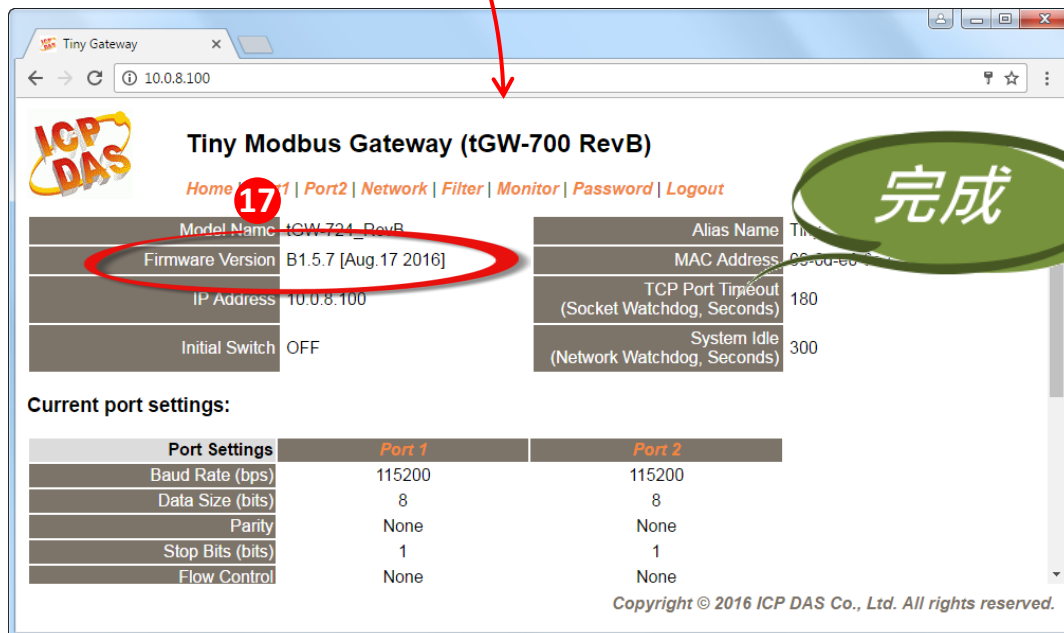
Tiny Gateway

10.0.8.100

ICP DAS

Tiny Modbus Gateway (tGW-700 RevB)

Home | Port1 | Port2 | Network | Filter | Monitor | Password | Logout

17

完成

| Model Name | tGW-724_RevB | Alias Name | Tiny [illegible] |
|---|---|---|---|
| Firmware Version | B1.5.7 [Aug.17 2016] | MAC Address | 00-0d-e0-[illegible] |
| IP Address | 10.0.8.100 | TCP Port Timeout (Socket Watchdog, Seconds) | 180 |
| Initial Switch | OFF | System Idle (Network Watchdog, Seconds) | 300 |

Current port settings:

| Port Settings | Port 1 | Port 2 |
|---|---|---|
| Baud Rate (bps) | 115200 | 115200 |
| Data Size (bits) | 8 | 8 |
| Parity | None | None |
| Stop Bits (bits) | 1 | 1 |
| Flow Control | None | None |

Copyright © 2016 ICP DAS Co., Ltd. All rights reserved.